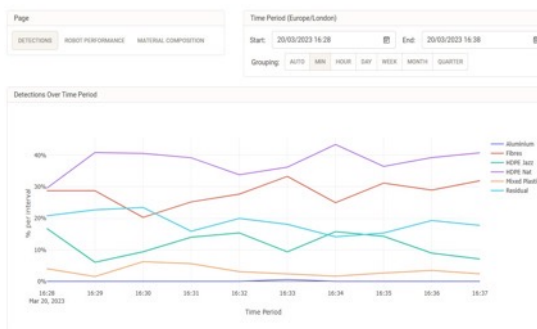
Page

DETECTIONS ROBOT PERFORMANCE MATERIAL COMPOSITION

Time Period (Europe/London)

Start: 20/03/2023 16:28

End: 20/03/2023 16:38

Grouping: AUTO MIN HOUR DAY WEEK MONTH QUARTER

Detections Over Time Period

40%
30%
20%
10%
0%

% per interval

16:28 Mar 20, 2023
16:29
16:30
16:31
16:32
16:33
16:34
16:35
16:36
16:37

Time Period

Aluminium
Fibres
HDPE Jazz
HDPE Nat
Mixed Plasti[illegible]
Residual